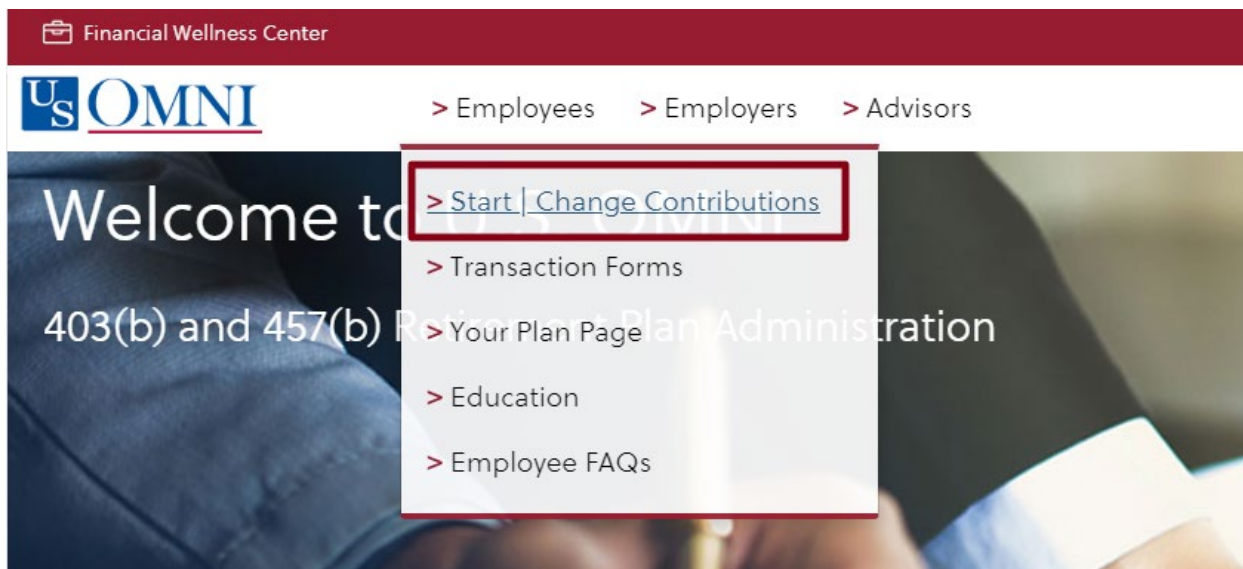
Financial Wellness Center

US OMNI

> Employees > Employers > Advisors

Welcome to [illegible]

403(b) and 457(b) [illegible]ration

> Start | Change Contributions

> Transaction Forms

> Your Plan Page

> Education

> Employee FAQs